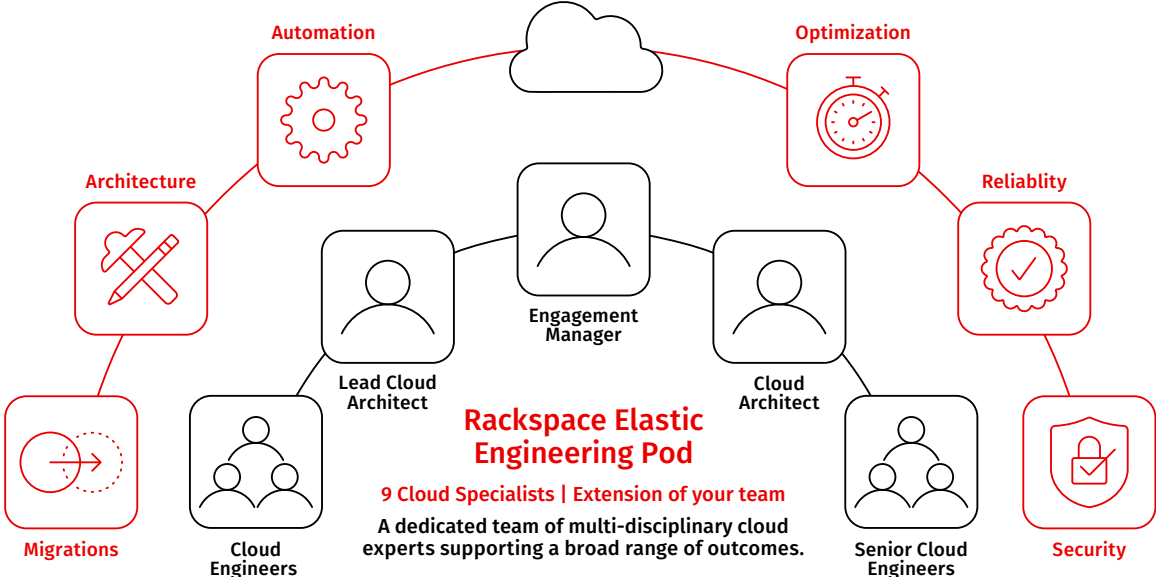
Automation

Optimization

Architecture

Reliablity

Engagement Manager

Lead Cloud Architect

Cloud Architect

Migrations

Rackspace Elastic Engineering Pod

9 Cloud Specialists | Extension of your team

A dedicated team of multi-disciplinary cloud experts supporting a broad range of outcomes.

Security

Cloud Engineers

Senior Cloud Engineers